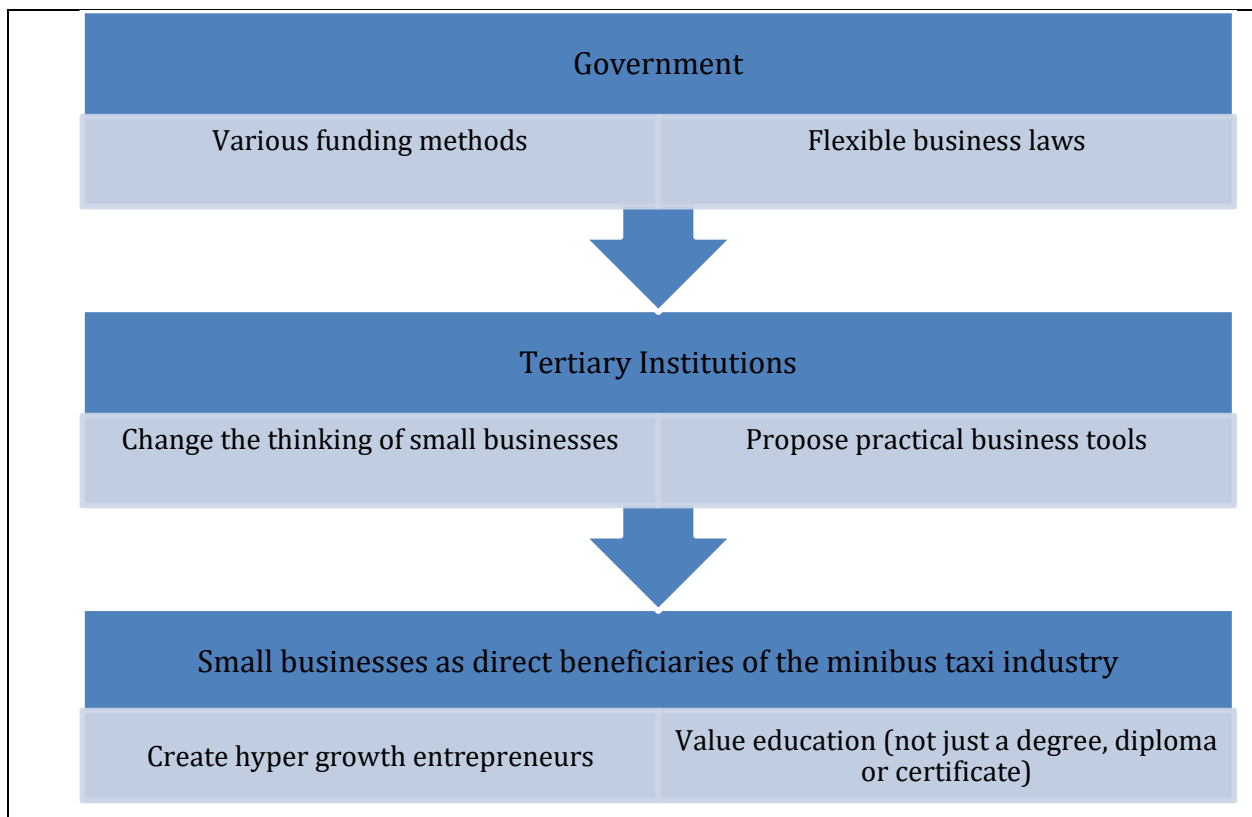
Government

Various funding methods

Flexible business laws

Tertiary Institutions

Change the thinking of small businesses

Propose practical business tools

Small businesses as direct beneficiaries of the minibus taxi industry

Create hyper growth entrepreneurs

Value education (not just a degree, diploma or certificate)